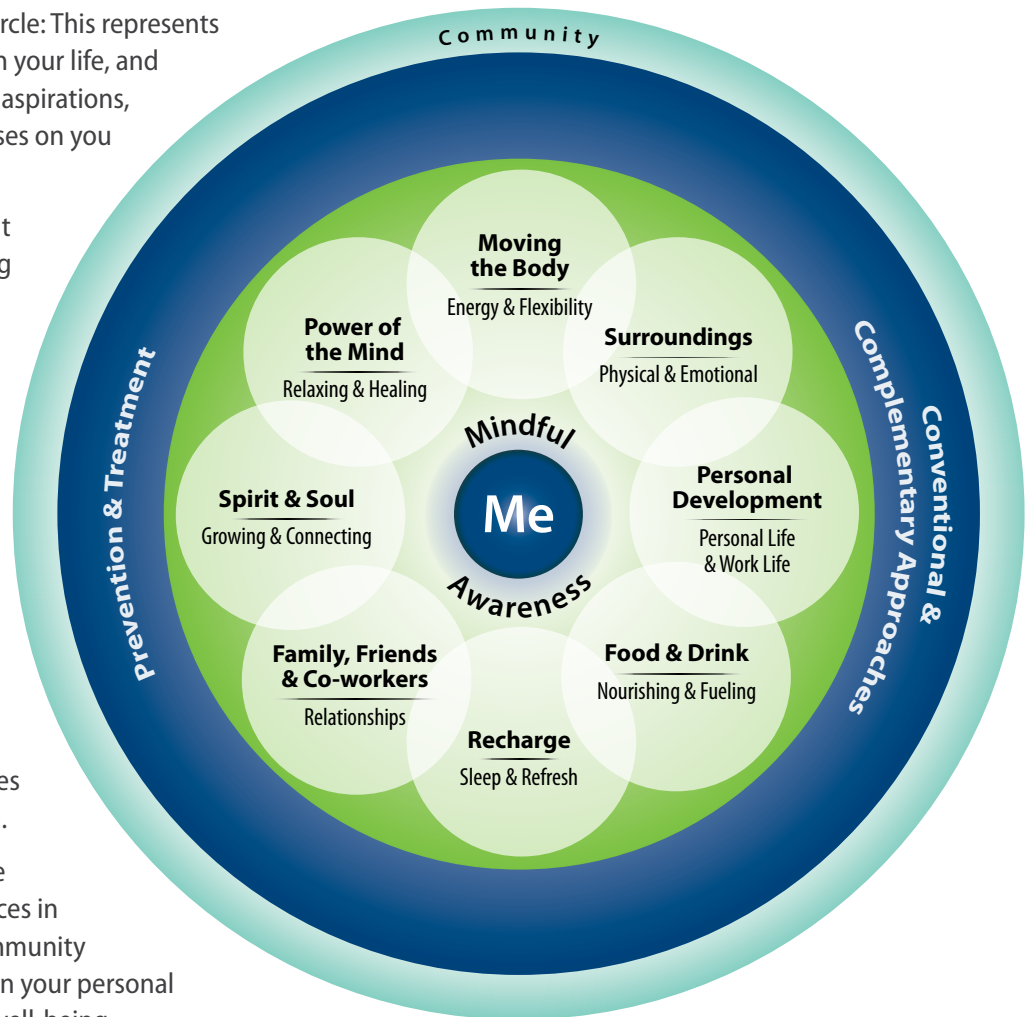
rcle: This represents
n your life, and
aspirations,
ses on you

t
g

es
.
e
ces in
mmunity
n your personal
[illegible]

Community

Prevention & Treatment

Conventional & Complementary Approaches

Moving the Body
Energy & Flexibility

Power of the Mind
Relaxing & Healing

Surroundings
Physical & Emotional

Spirit & Soul
Growing & Connecting

Mindful
Me
Awareness

Personal Development
Personal Life & Work Life

Family, Friends & Co-workers
Relationships

Food & Drink
Nourishing & Fueling

Recharge
Sleep & Refresh